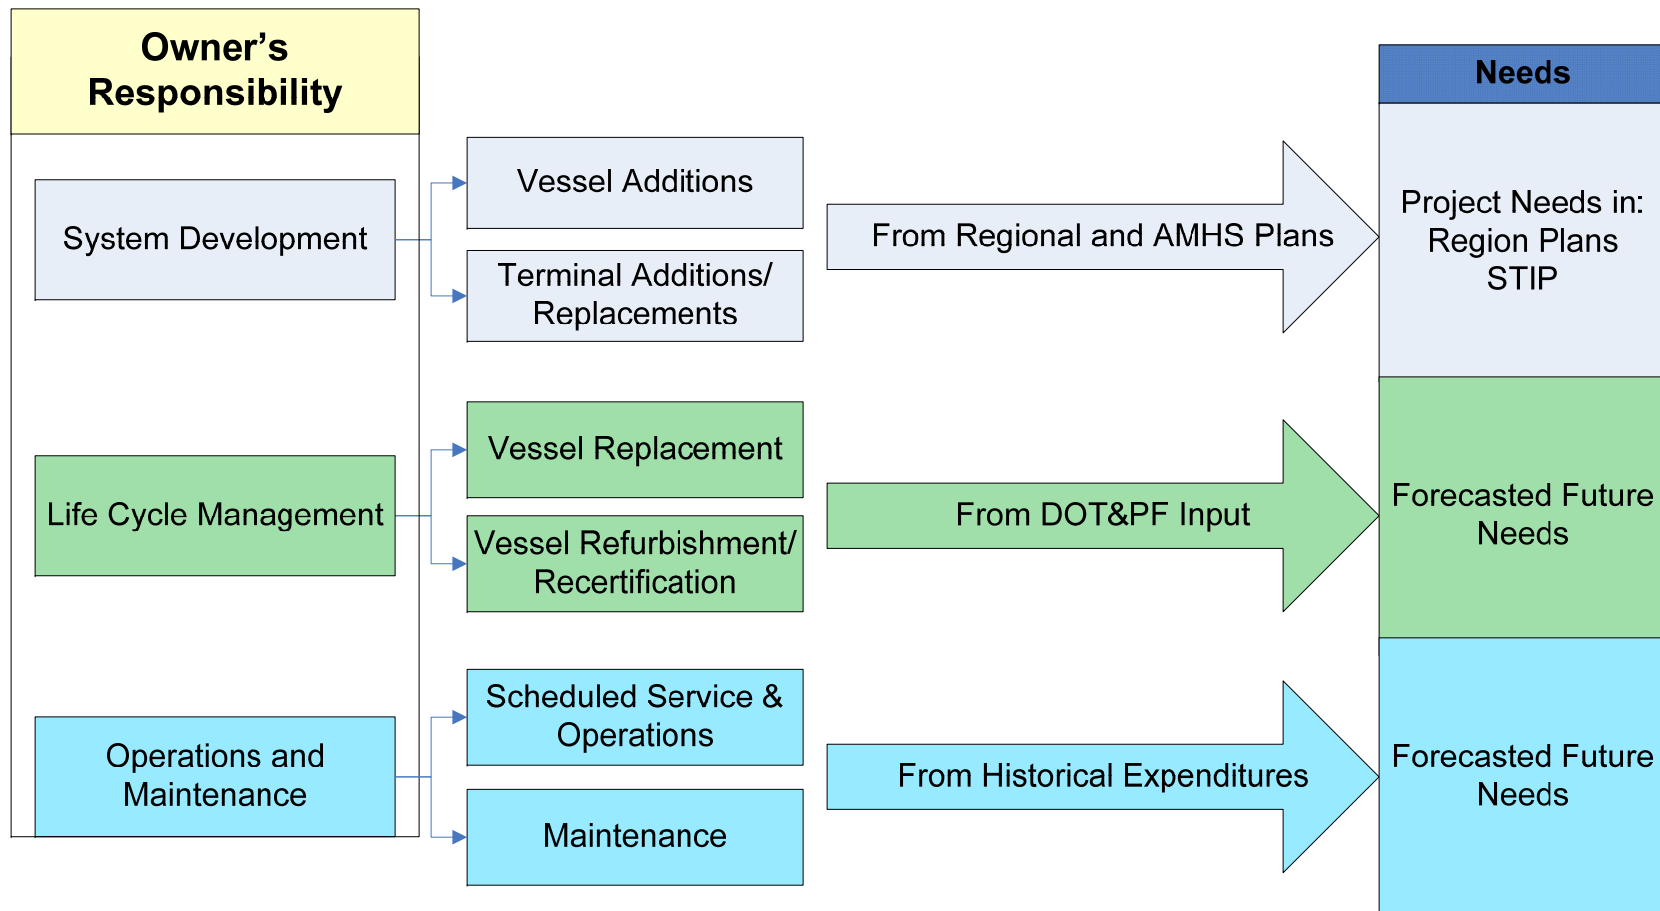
Owner's Responsibility

System Development

Vessel Additions

Terminal Additions/ Replacements

From Regional and AMHS Plans

Needs

Project Needs in: Region Plans STIP

Life Cycle Management

Vessel Replacement

Vessel Refurbishment/ Recertification

From DOT&PF Input

Forecasted Future Needs

Operations and Maintenance

Scheduled Service & Operations

Maintenance

From Historical Expenditures

Forecasted Future Needs